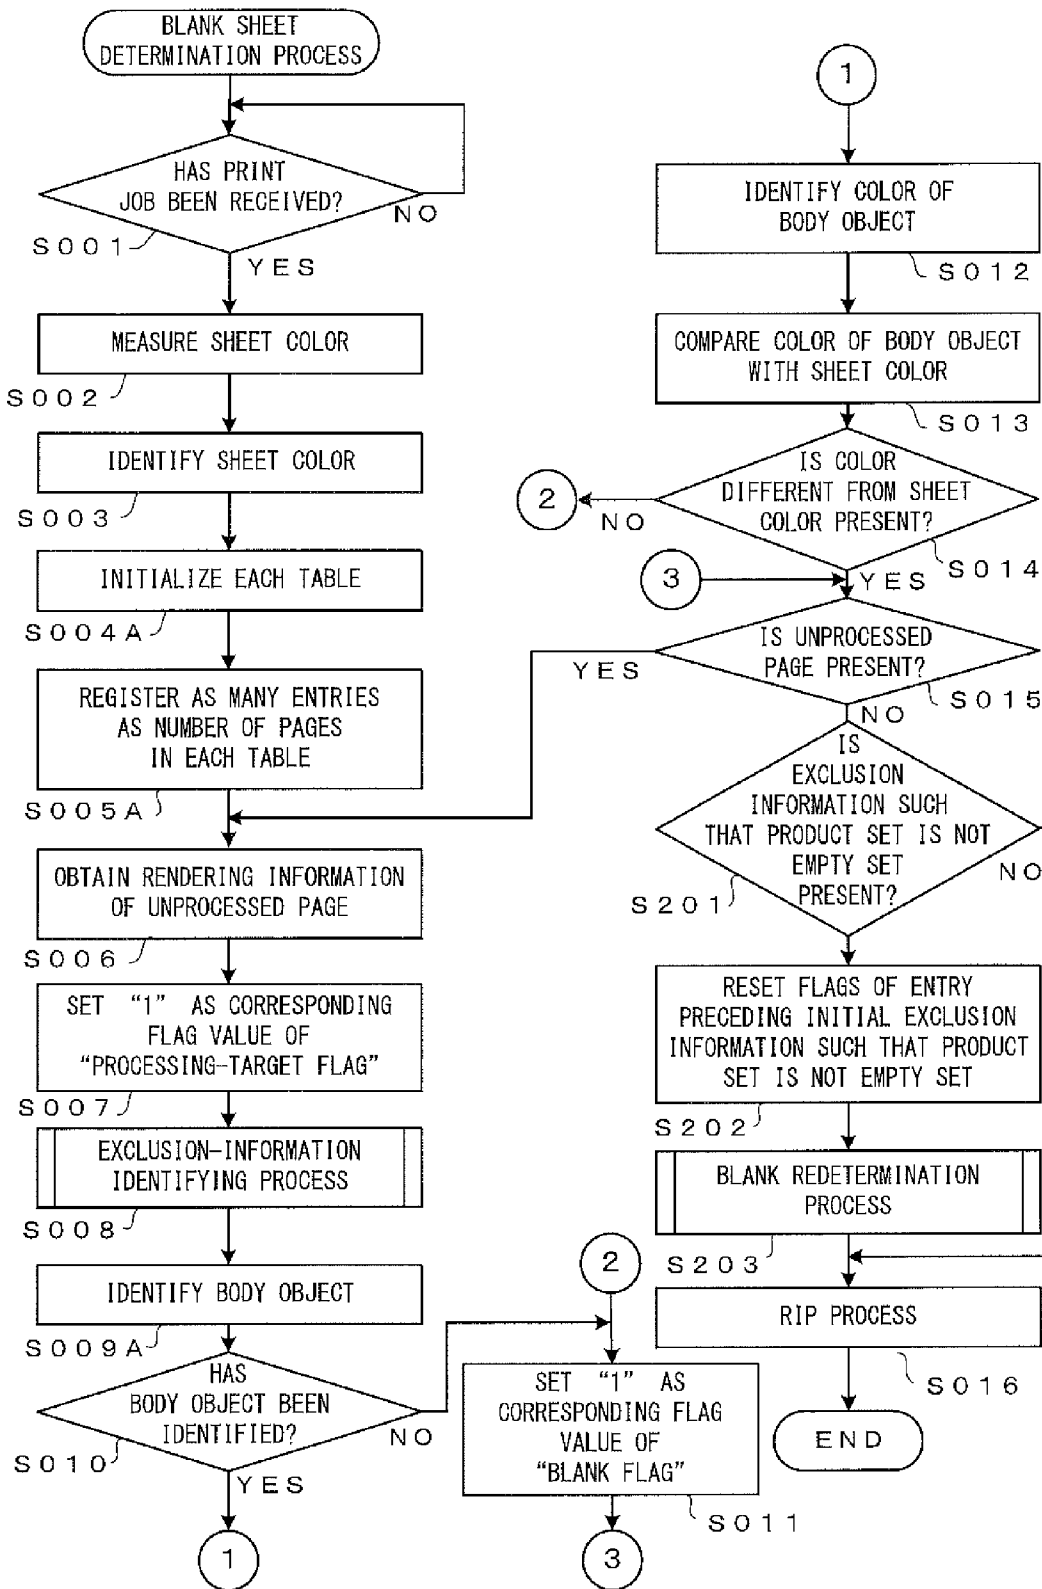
BLANK SHEET DETERMINATION PROCESS

HAS PRINT JOB BEEN RECEIVED?

NO

S001

YES

MEASURE SHEET COLOR

S002

IDENTIFY SHEET COLOR

S003

INITIALIZE EACH TABLE

S004A

REGISTER AS MANY ENTRIES AS NUMBER OF PAGES IN EACH TABLE

S005A

OBTAIN RENDERING INFORMATION OF UNPROCESSED PAGE

S006

SET "1" AS CORRESPONDING FLAG VALUE OF "PROCESSING-TARGET FLAG"

S007

EXCLUSION-INFORMATION IDENTIFYING PROCESS

S008

IDENTIFY BODY OBJECT

S009A

HAS BODY OBJECT BEEN IDENTIFIED?

S010

NO

YES

1

2

SET "1" AS CORRESPONDING FLAG VALUE OF "BLANK FLAG"

S011

3

1

IDENTIFY COLOR OF BODY OBJECT

S012

COMPARE COLOR OF BODY OBJECT WITH SHEET COLOR

S013

2

NO

IS COLOR DIFFERENT FROM SHEET COLOR PRESENT?

S014

3

YES

YES

IS UNPROCESSED PAGE PRESENT?

S015

NO

IS EXCLUSION INFORMATION SUCH THAT PRODUCT SET IS NOT EMPTY SET PRESENT?

NO

S201

RESET FLAGS OF ENTRY PRECEDING INITIAL EXCLUSION INFORMATION SUCH THAT PRODUCT SET IS NOT EMPTY SET

S202

BLANK REDETERMINATION PROCESS

S203

RIP PROCESS

S016

END